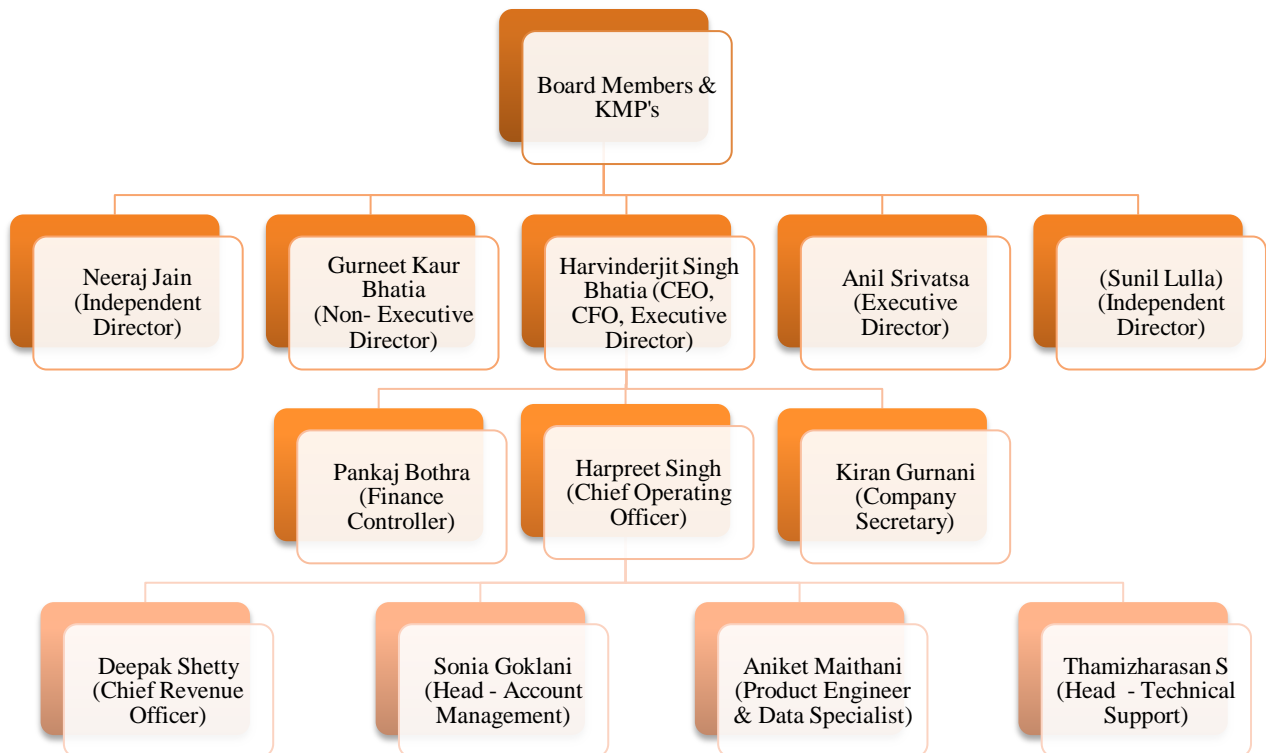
Board Members & KMP's

Neeraj Jain (Independent Director)

Gurneet Kaur Bhatia (Non- Executive Director)

Harvinderjit Singh Bhatia (CEO, CFO, Executive Director)

Anil Srivatsa (Executive Director)

(Sunil Lulla) (Independent Director)

Pankaj Bothra (Finance Controller)

Harpreet Singh (Chief Operating Officer)

Kiran Gurnani (Company Secretary)

Deepak Shetty (Chief Revenue Officer)

Sonia Goklani (Head - Account Management)

Aniket Maithani (Product Engineer & Data Specialist)

Thamizharasan S (Head - Technical Support)